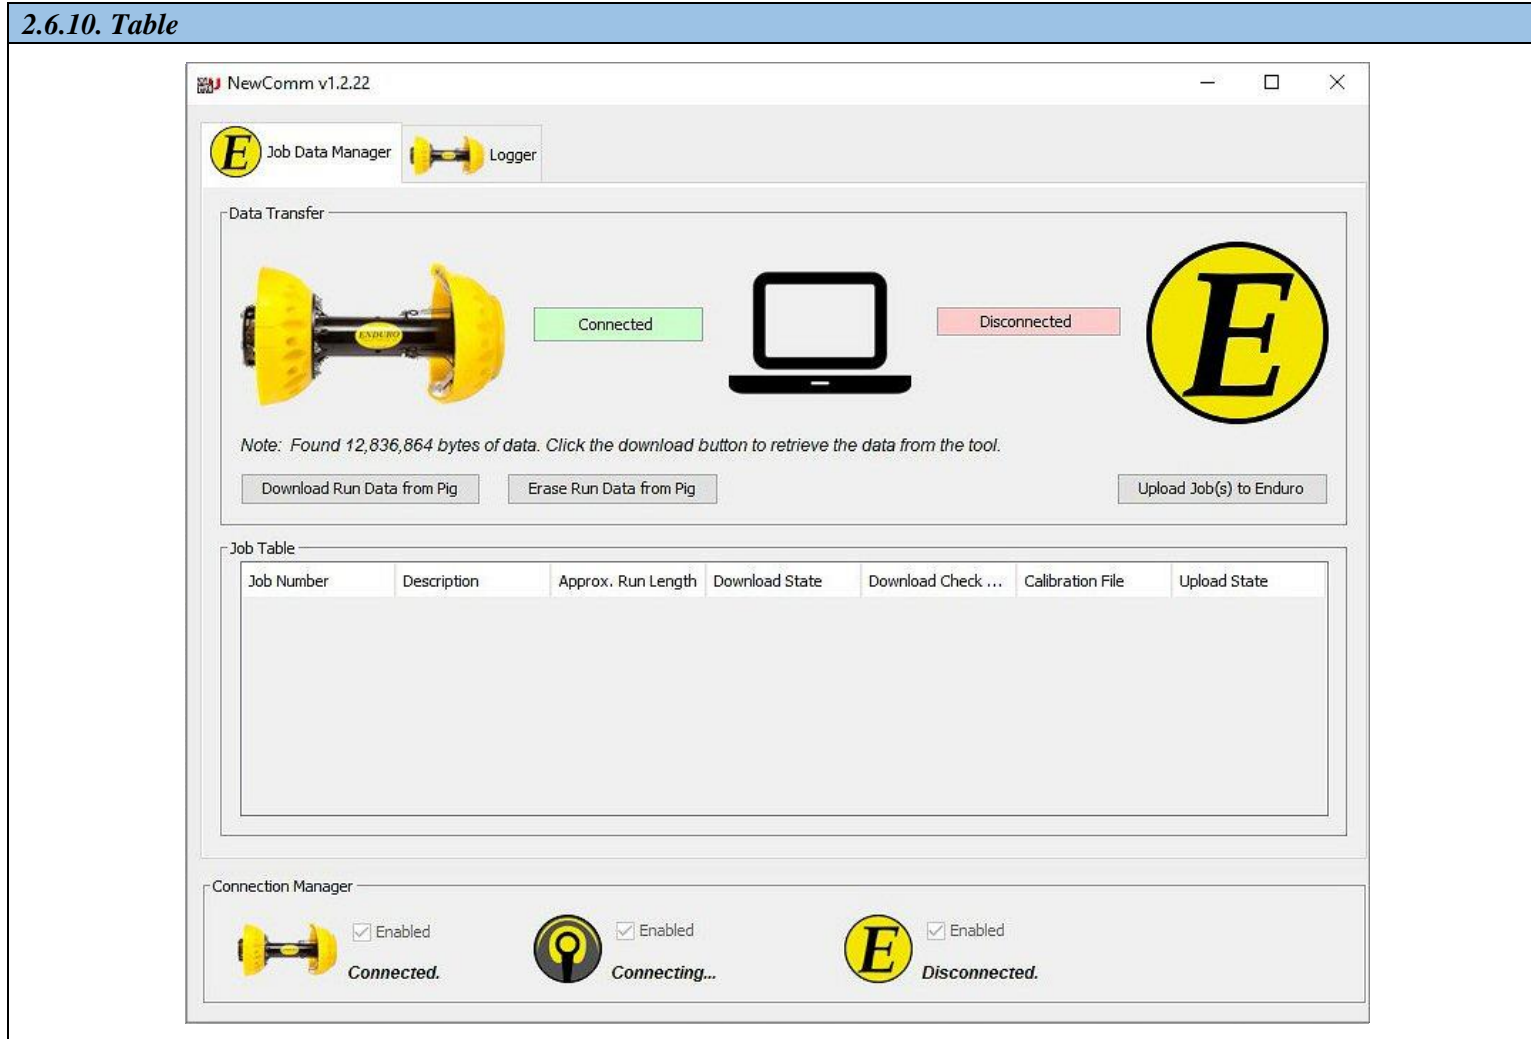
2.6.10. Table

NewComm v1.2.22

Job Data Manager

Logger

Data Transfer

ENDURO

Connected

Disconnected

Note: Found 12,836,864 bytes of data. Click the download button to retrieve the data from the tool.

Download Run Data from Pig

Erase Run Data from Pig

Upload Job(s) to Enduro

Job Table

| Job Number | Description | Approx. Run Length | Download State | Download Check ... | Calibration File | Upload State |
|---|---|---|---|---|---|---|

Connection Manager

Enabled

Connected.

Enabled

Connecting...

Enabled

Disconnected.